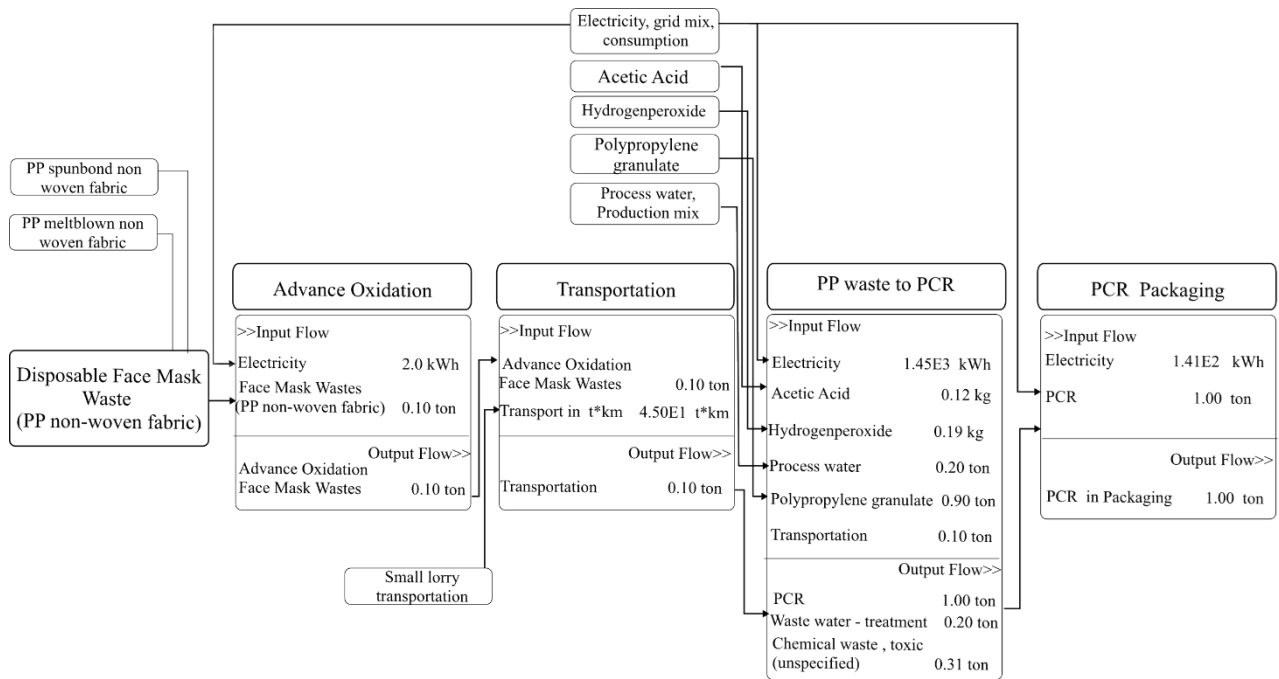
Electricity, grid mix, consumption

Acetic Acid

Hydrogenperoxide

Polypropylene granulate

Process water, Production mix

PP spunbond non woven fabric

PP meltblown non woven fabric

Disposable Face Mask Waste (PP non-woven fabric)

Advance Oxidation

>>Input Flow
Electricity 2.0 kWh
Face Mask Wastes (PP non-woven fabric) 0.10 ton

Output Flow>>
Advance Oxidation Face Mask Wastes 0.10 ton

Transportation

>>Input Flow
Advance Oxidation Face Mask Wastes 0.10 ton
Transport in t*km 4.50E1 t*km

Output Flow>>
Transportation 0.10 ton

Small lorry transportation

PP waste to PCR

>>Input Flow
Electricity 1.45E3 kWh
Acetic Acid 0.12 kg
Hydrogenperoxide 0.19 kg
Process water 0.20 ton
Polypropylene granulate 0.90 ton
Transportation 0.10 ton

Output Flow>>
PCR 1.00 ton
Waste water - treatment 0.20 ton
Chemical waste , toxic (unspecified) 0.31 ton

PCR Packaging

>>Input Flow
Electricity 1.41E2 kWh
PCR 1.00 ton

Output Flow>>
PCR in Packaging 1.00 ton